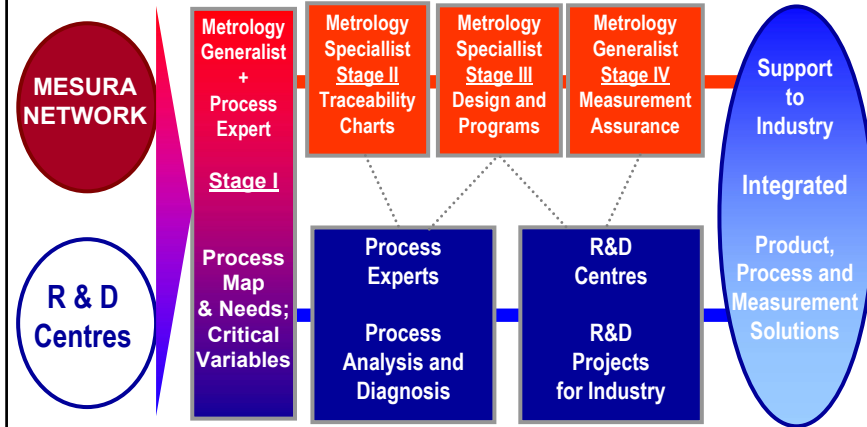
MESURA NETWORK

R & D Centres

Metrology Generalist + Process Expert

Stage I

Process Map & Needs; Critical Variables

Metrology Specialist Stage II Traceability Charts

Metrology Specialist Stage III Design and Programs

Metrology Generalist Stage IV Measurement Assurance

Process Experts

Process Analysis and Diagnosis

R&D Centres

R&D Projects for Industry

Support to Industry

Integrated

Product, Process and Measurement Solutions